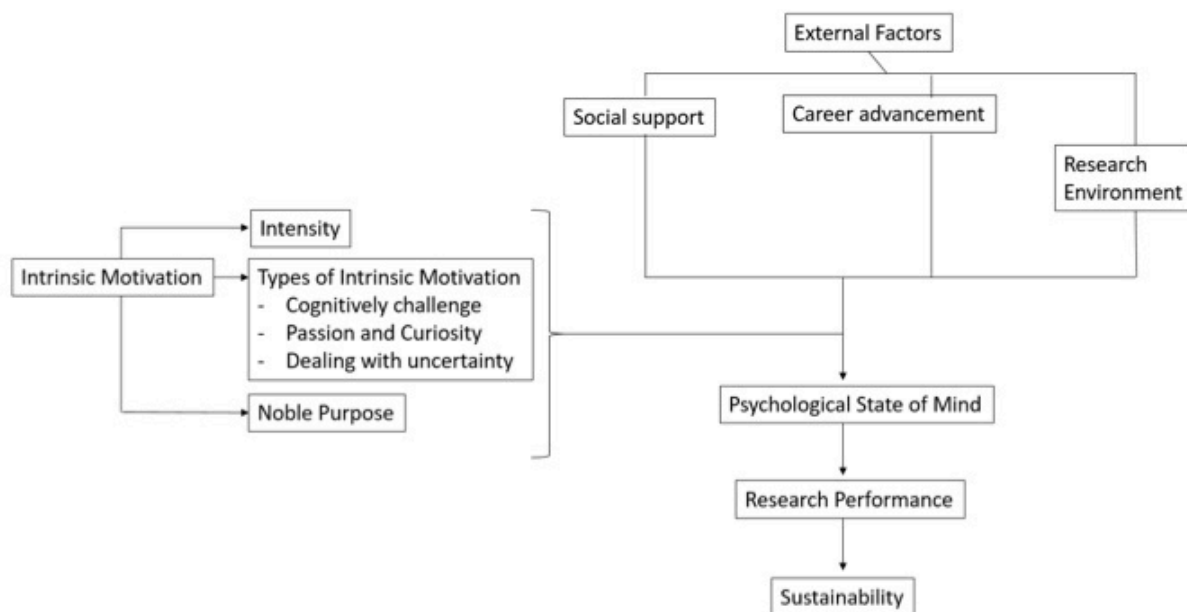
External Factors

Social support

Career advancement

Research Environment

Intrinsic Motivation

Intensity

Types of Intrinsic Motivation
- Cognitively challenge
- Passion and Curiosity
- Dealing with uncertainty

Noble Purpose

Psychological State of Mind

Research Performance

Sustainability